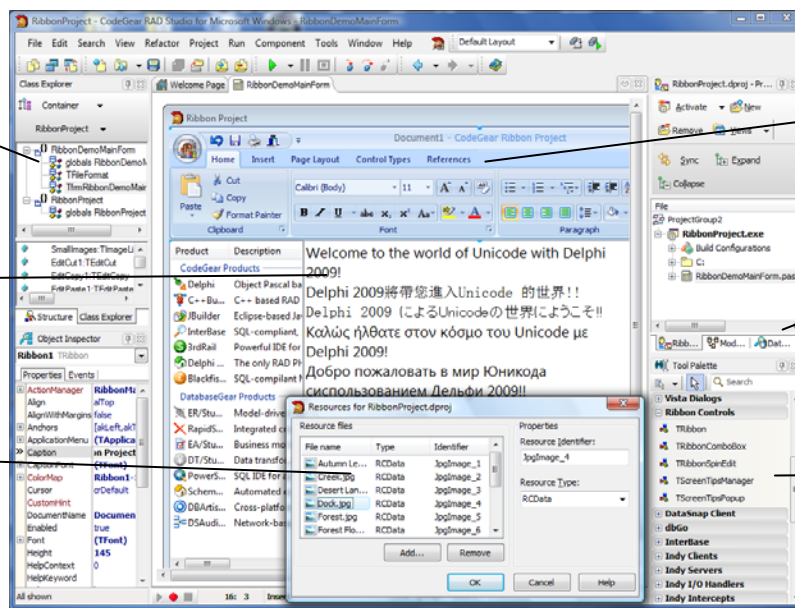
RibbonProject - CodeGear RAD Studio for Microsoft Windows - RibbonDemoMainForm

File Edit Search View Refactor Project Run Component Tools Window Help Default Layout

Class Explorer
Container
RibbonProject
RibbonDemoMainForm
globals RibbonDemoM
TFileFormat
TfrmRibbonDemoMain
RibbonProject
globals RibbonProject

SmallImages: TImageLi
EditCut1: TEditCut
EditCopy1: TEditCopy
EditPaste1: TEditPaste

Structure Class Explorer
Object Inspector
Ribbon1 TRibbon
Properties Events

| | |
|---|---|
| ActionManager | RibbonMa |
| Align | alTop |
| AlignWithMargins | false |
| Anchors | [akLeft,akT |
| ApplicationMenu | (TApplica |
| Caption | on Project |
| CaptionFont | (TFont) |
| ColorMap | Ribbon1 |
| Cursor | crDefault |
| CustomHint | |
| DocumentName | Documen |
| Enabled | true |
| Font | (TFont) |
| Height | 145 |
| HelpContext | 0 |
| HelpKeyword | |

All shown

Welcome Page RibbonDemoMainForm

Ribbon Project
Document1 - CodeGear Ribbon Project
Home Insert Page Layout Control Types References
Paste Cut Copy Format Painter
Clipboard
Calibri (Body) 11
Font
Paragraph

| Product | Description |
|---|---|
| CodeGear Products | |
| Delphi | Object Pascal ba |
| C++Bu... | C++ based RAD |
| JBuilder | Eclipse-based Ja |
| InterBase | SQL-compliant, |
| 3rdRail | Powerful IDE for |
| Delphi ... | The only RAD PH |
| Blackfis... | SQL-compliant N |
| DatabaseGear Products | |
| ER/Stu... | Model-drive |
| RapidS... | Integrated c |
| EA/Stu... | Business m |
| DT/Stu... | Data transfo |
| PowerS... | SQL IDE for |
| Schem... | Automated c |
| DBArtis... | Cross-platfor |
| DSAudi... | Network-bas |

Welcome to the world of Unicode with Delphi 2009!
Delphi 2009將帶您進入Unicode 的世界!!
Delphi 2009 によるUnicodeの世界にようこそ!!
Καλώς ήλθατε στον κόσμο του Unicode με Delphi 2009!
Добро пожаловать в мир Юникода сиспользованием Дельфи 2009!!

Resources for RibbonProject.dproj
Resource files

| File name | Type | Identifier |
|---|---|---|
| Autumn Le... | RCData | JpgImage_1 |
| Creek.jpg | RCData | JpgImage_2 |
| Desert Lan... | RCData | JpgImage_3 |
| Dock.jpg | RCData | JpgImage_4 |
| Forest.jpg | RCData | JpgImage_5 |
| Forest Flo... | RCData | JpgImage_6 |

Properties
Resource Identifier:
JpgImage_4
Resource Type:
RCData
Add... Remove
OK Cancel Help

16: 3 Inse

RibbonProject.dproj - Pr...
Activate New
Remove Views
Sync Expand
Collapse
File
ProjectGroup2
RibbonProject.exe
Build Configurations
C:
RibbonDemoMainForm.pas
Ribb... Mod... Dat...
Tool Palette
Search
Vista Dialogs
Ribbon Controls
TRibbon
TRibbonComboBox
TRibbonSpinEdit
TScreenTipsManager
TScreenTipsPopup
DataSnap Client
dbGo
InterBase
Indy Clients
Indy Servers
Indy I/O Handlers
Indy Intercepts